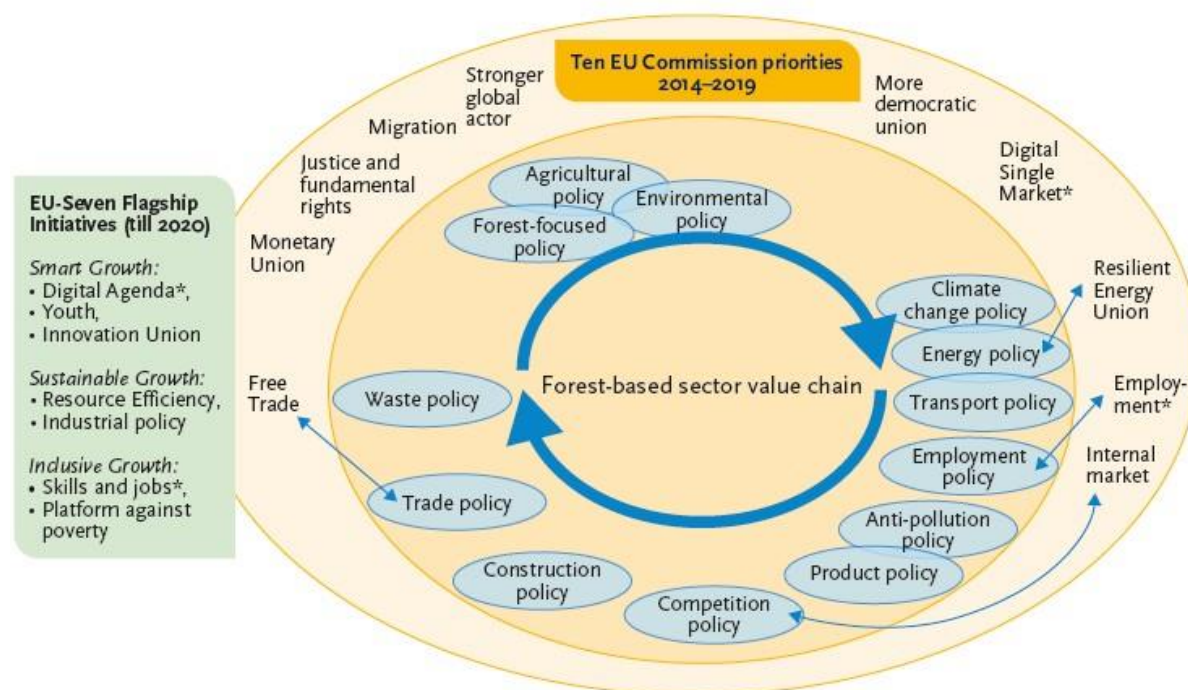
Ten EU Commission priorities 2014–2019

Stronger global actor

More democratic union

Migration

Justice and fundamental rights

Digital Single Market*

Monetary Union

EU-Seven Flagship Initiatives (till 2020)

Smart Growth:
• Digital Agenda*,
• Youth,
• Innovation Union

Sustainable Growth:
• Resource Efficiency,
• Industrial policy

Inclusive Growth:
• Skills and jobs*,
• Platform against poverty

Agricultural policy

Environmental policy

Forest-focused policy

Climate change policy

Resilient Energy Union

Energy policy

Free Trade

Waste policy

Forest-based sector value chain

Transport policy

Employment*

Employment policy

Internal market

Trade policy

Anti-pollution policy

Product policy

Construction policy

Competition policy